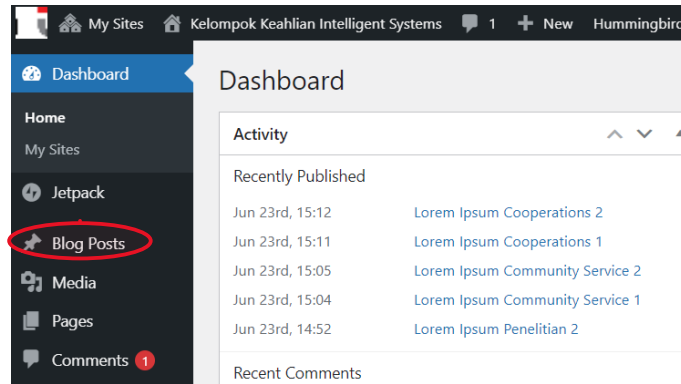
My Sites Kelompok Keahlian Intelligent Systems 1 New Hummingbird

Dashboard
Home
My Sites
Jetpack
Blog Posts
Media
Pages
Comments 1

Dashboard

Activity

Recently Published

| | |
|---|---|
| Jun 23rd, 15:12 | Lorem Ipsum Cooperations 2 |
| Jun 23rd, 15:11 | Lorem Ipsum Cooperations 1 |
| Jun 23rd, 15:05 | Lorem Ipsum Community Service 2 |
| Jun 23rd, 15:04 | Lorem Ipsum Community Service 1 |
| Jun 23rd, 14:52 | Lorem Ipsum Penelitian 2 |

Recent Comments